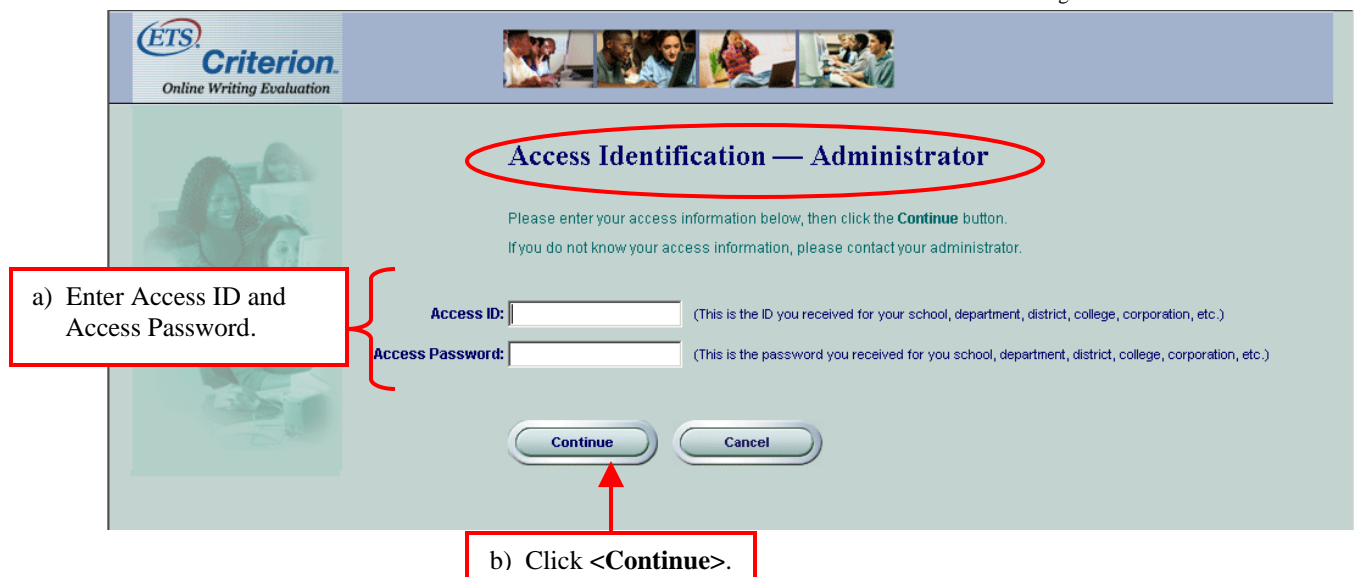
ETS Criterion
Online Writing Evaluation

Access Identification — Administrator

Please enter your access information below, then click the Continue button.

If you do not know your access information, please contact your administrator.

a) Enter Access ID and Access Password.

Access ID: (This is the ID you received for your school, department, district, college, corporation, etc.)

Access Password: (This is the password you received for you school, department, district, college, corporation, etc.)

Continue Cancel

b) Click <Continue>.